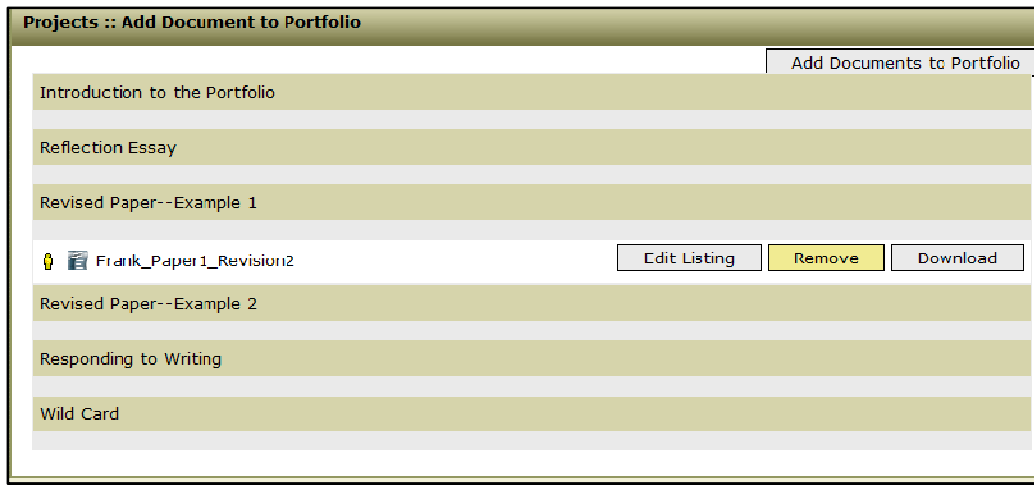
Projects :: Add Document to Portfolio

Add Documents to Portfolio

Introduction to the Portfolio

Reflection Essay

Revised Paper--Example 1

Frank_Paper1_Revision2

Edit Listing

Remove

Download

Revised Paper--Example 2

Responding to Writing

Wild Card